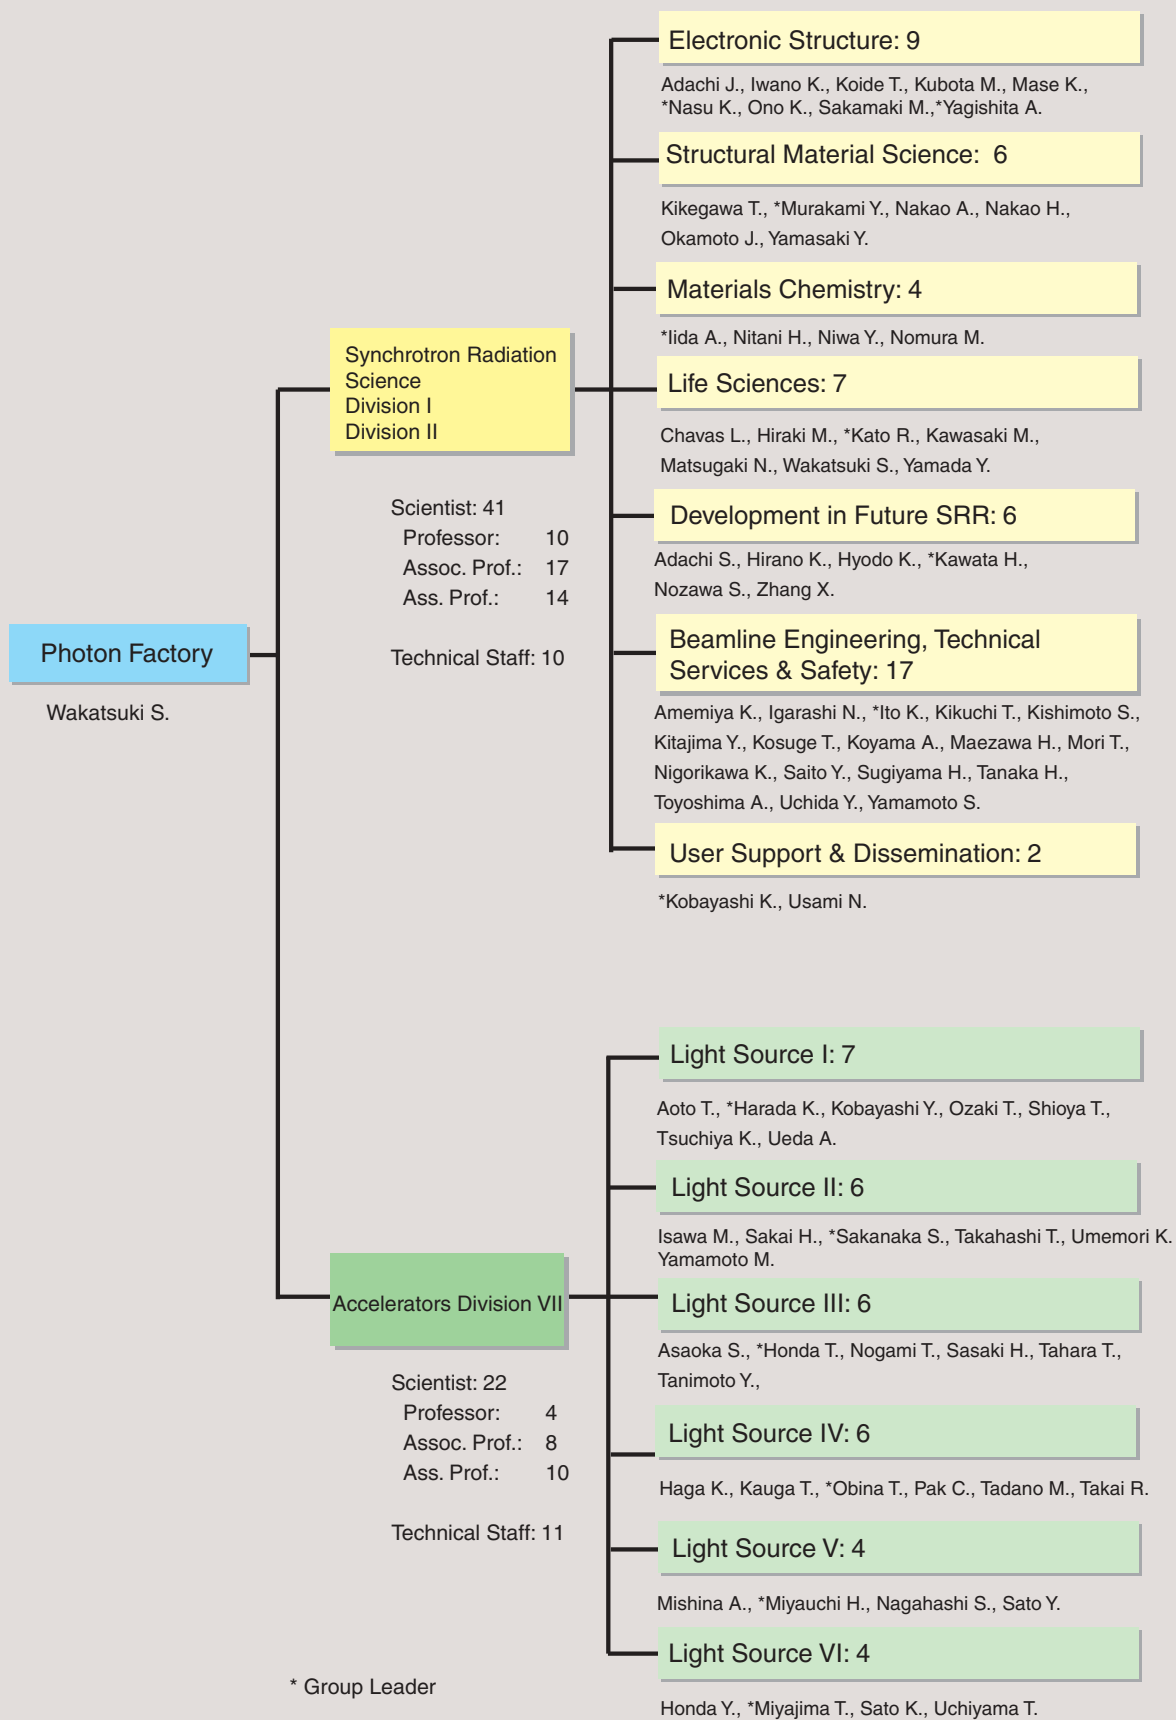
Photon Factory

Wakatsuki S.

Synchrotron Radiation Science
Division I
Division II

Scientist: 41
Professor: 10
Assoc. Prof.: 17
Ass. Prof.: 14

Technical Staff: 10

Electronic Structure: 9

Adachi J., Iwano K., Koide T., Kubota M., Mase K., *Nasu K., Ono K., Sakamaki M.,*Yagishita A.

Structural Material Science: 6

Kikegawa T., *Murakami Y., Nakao A., Nakao H., Okamoto J., Yamasaki Y.

Materials Chemistry: 4

*Iida A., Nitani H., Niwa Y., Nomura M.

Life Sciences: 7

Chavas L., Hiraki M., *Kato R., Kawasaki M., Matsugaki N., Wakatsuki S., Yamada Y.

Development in Future SRR: 6

Adachi S., Hirano K., Hyodo K., *Kawata H., Nozawa S., Zhang X.

Beamline Engineering, Technical Services & Safety: 17

Amemiya K., Igarashi N., *Ito K., Kikuchi T., Kishimoto S., Kitajima Y., Kosuge T., Koyama A., Maezawa H., Mori T., Nigorikawa K., Saito Y., Sugiyama H., Tanaka H., Toyoshima A., Uchida Y., Yamamoto S.

User Support & Dissemination: 2

*Kobayashi K., Usami N.

Accelerators Division VII

Scientist: 22
Professor: 4
Assoc. Prof.: 8
Ass. Prof.: 10

Technical Staff: 11

Light Source I: 7

Aoto T., *Harada K., Kobayashi Y., Ozaki T., Shioya T., Tsuchiya K., Ueda A.

Light Source II: 6

Isawa M., Sakai H., *Sakanaka S., Takahashi T., Umemori K. Yamamoto M.

Light Source III: 6

Asaoka S., *Honda T., Nogami T., Sasaki H., Tahara T., Tanimoto Y.,

Light Source IV: 6

Haga K., Kauga T., *Obina T., Pak C., Tadano M., Takai R.

Light Source V: 4

Mishina A., *Miyauchi H., Nagahashi S., Sato Y.

Light Source VI: 4

Honda Y., *Miyajima T., Sato K., Uchiyama T.

* Group Leader